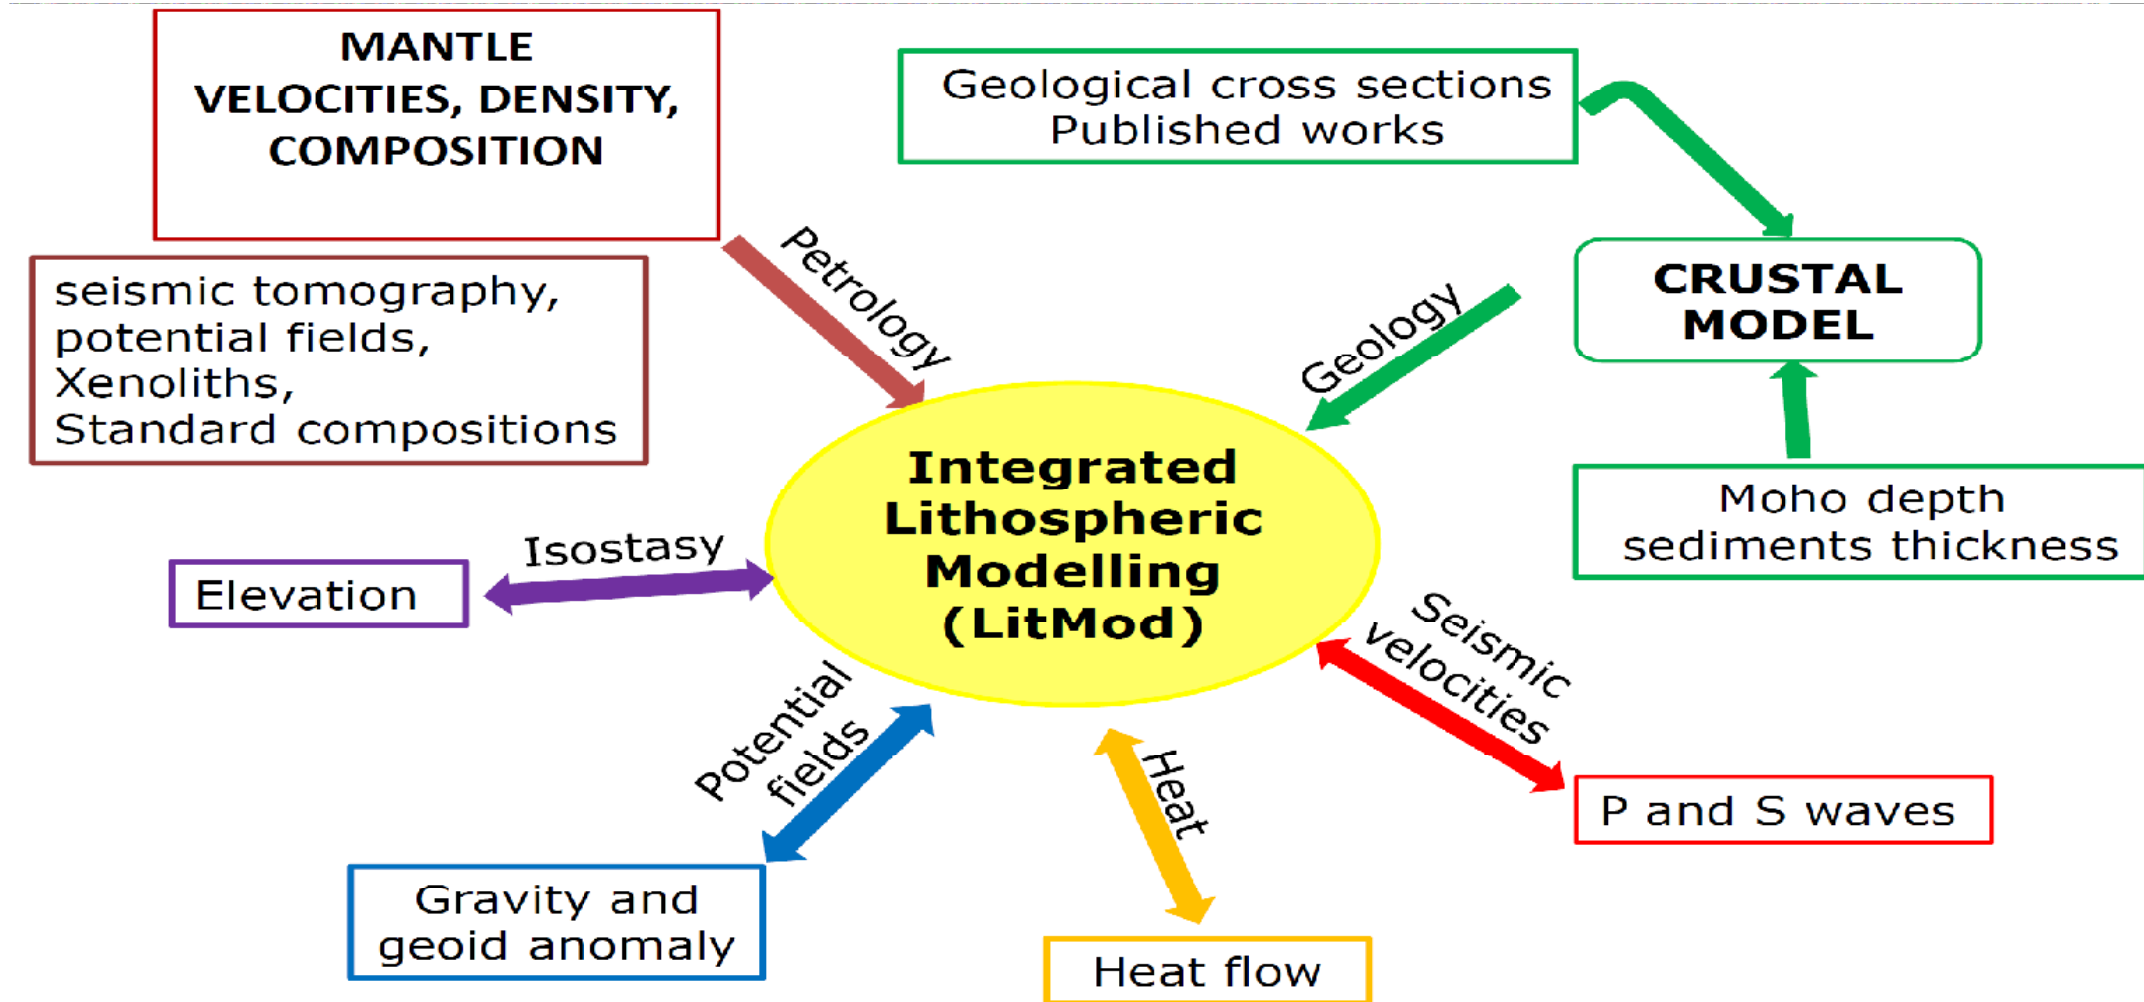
MANTLE
VELOCITIES, DENSITY,
COMPOSITION

seismic tomography,
potential fields,
Xenoliths,
Standard compositions

Petrology

Geological cross sections
Published works

CRUSTAL
MODEL

Geology

Moho depth
sediments thickness

Integrated
Lithospheric
Modelling
(LitMod)

Isostasy

Elevation

Seismic
velocities

P and S waves

Potential
fields

Gravity and
geoid anomaly

Heat

Heat flow